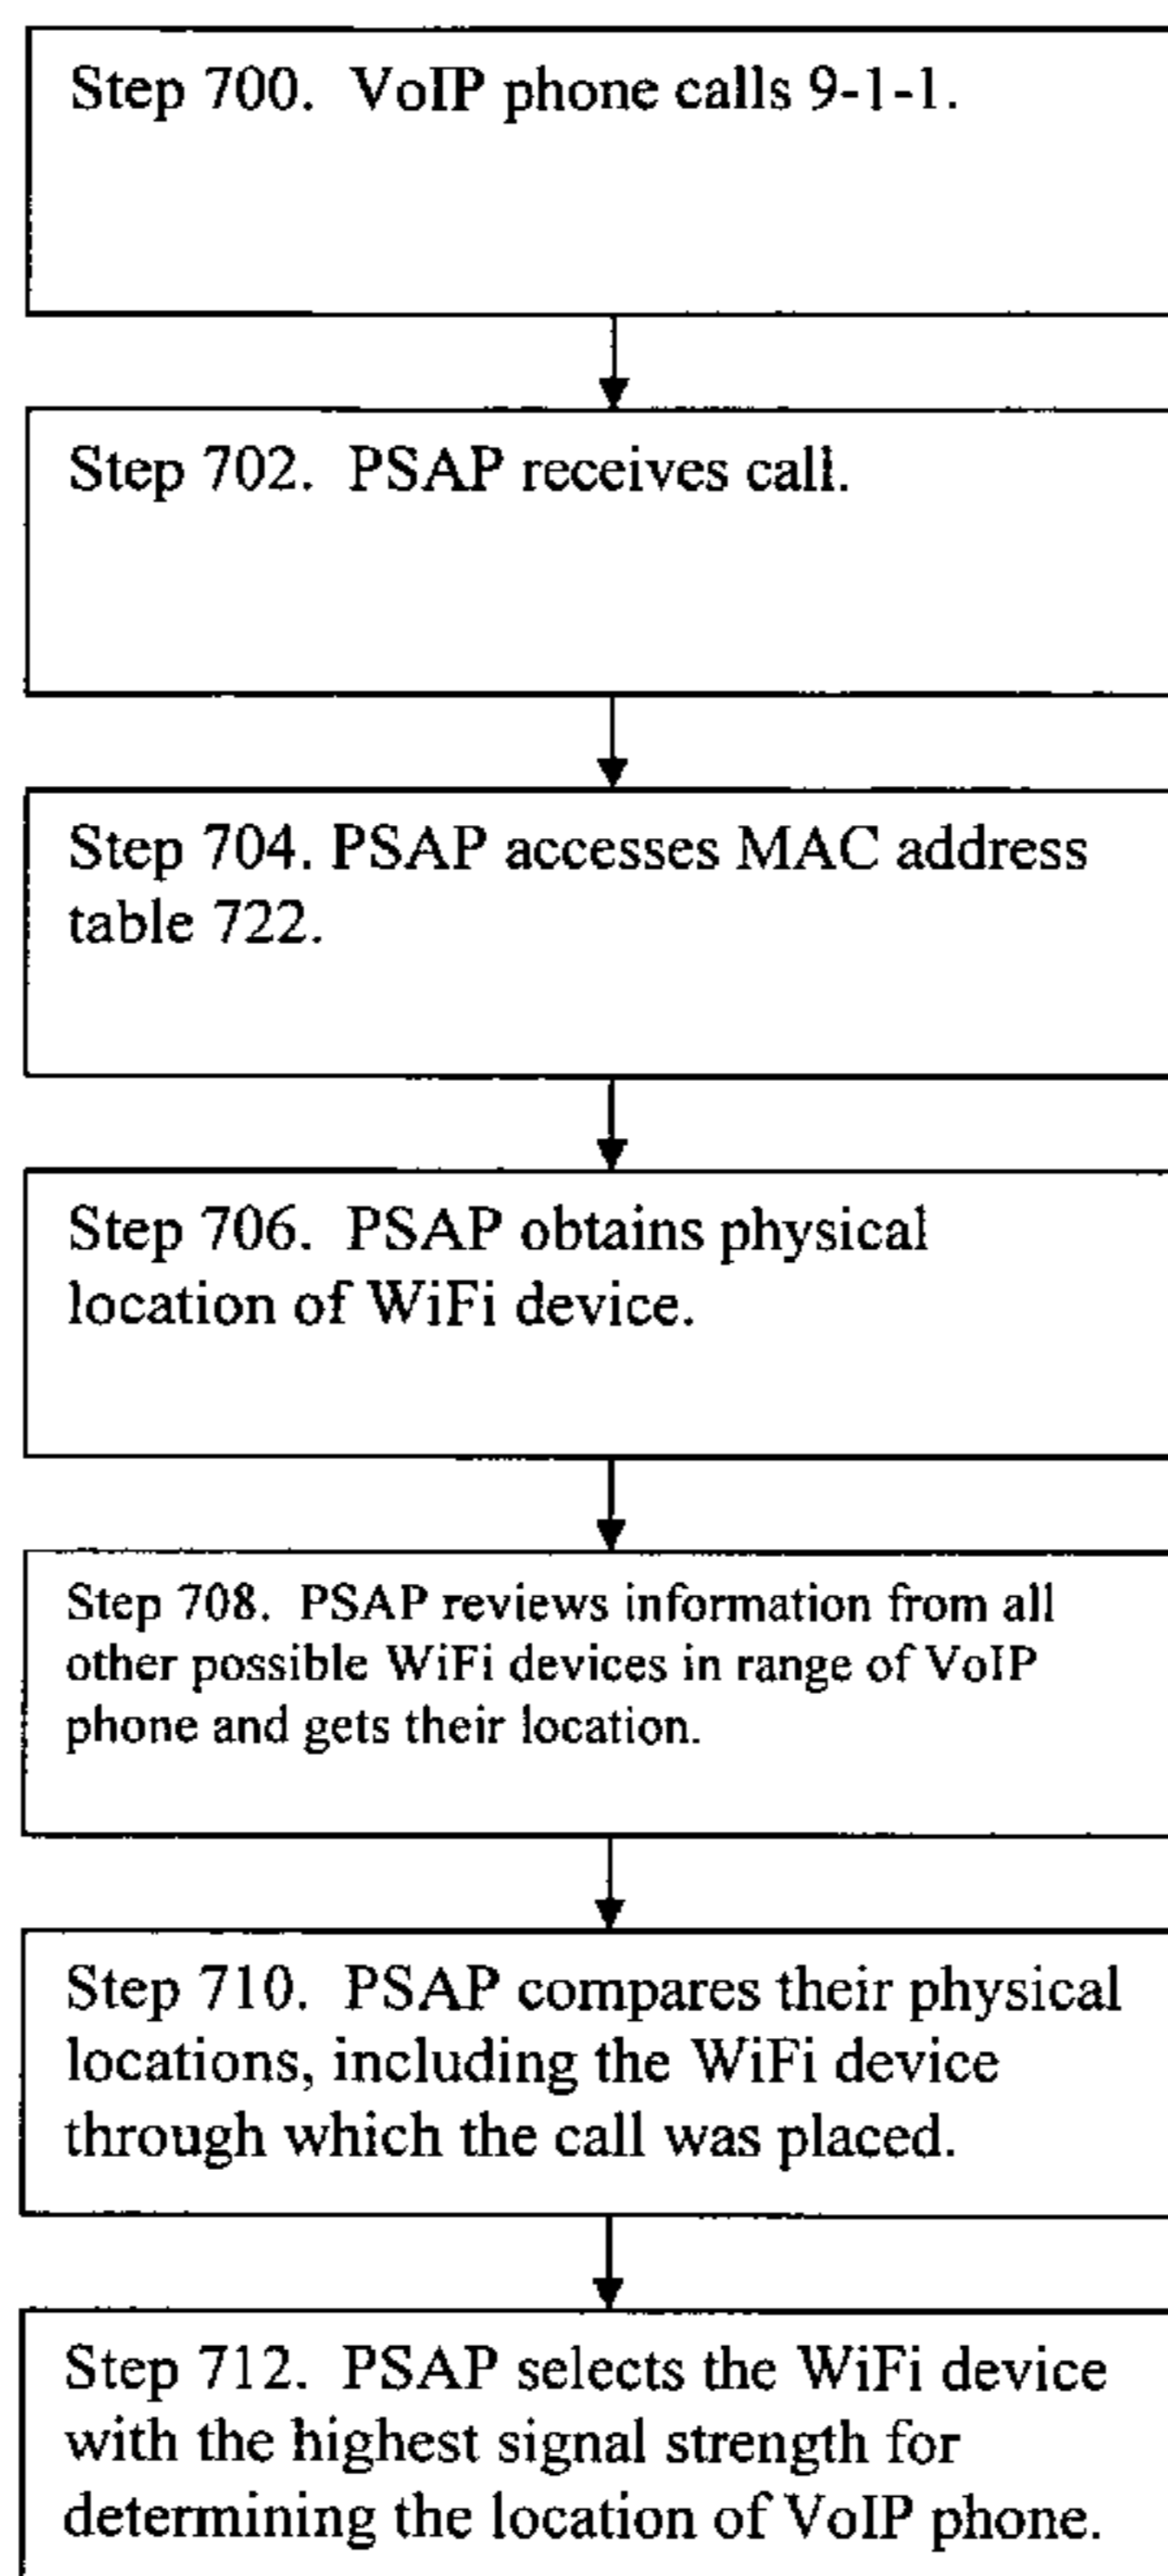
Step 700. VoIP phone calls 9-1-1.

Step 702. PSAP receives call.

Step 704. PSAP accesses MAC address table 722.

Step 706. PSAP obtains physical location of WiFi device.

Step 708. PSAP reviews information from all other possible WiFi devices in range of VoIP phone and gets their location.

Step 710. PSAP compares their physical locations, including the WiFi device through which the call was placed.

Step 712. PSAP selects the WiFi device with the highest signal strength for determining the location of VoIP phone.